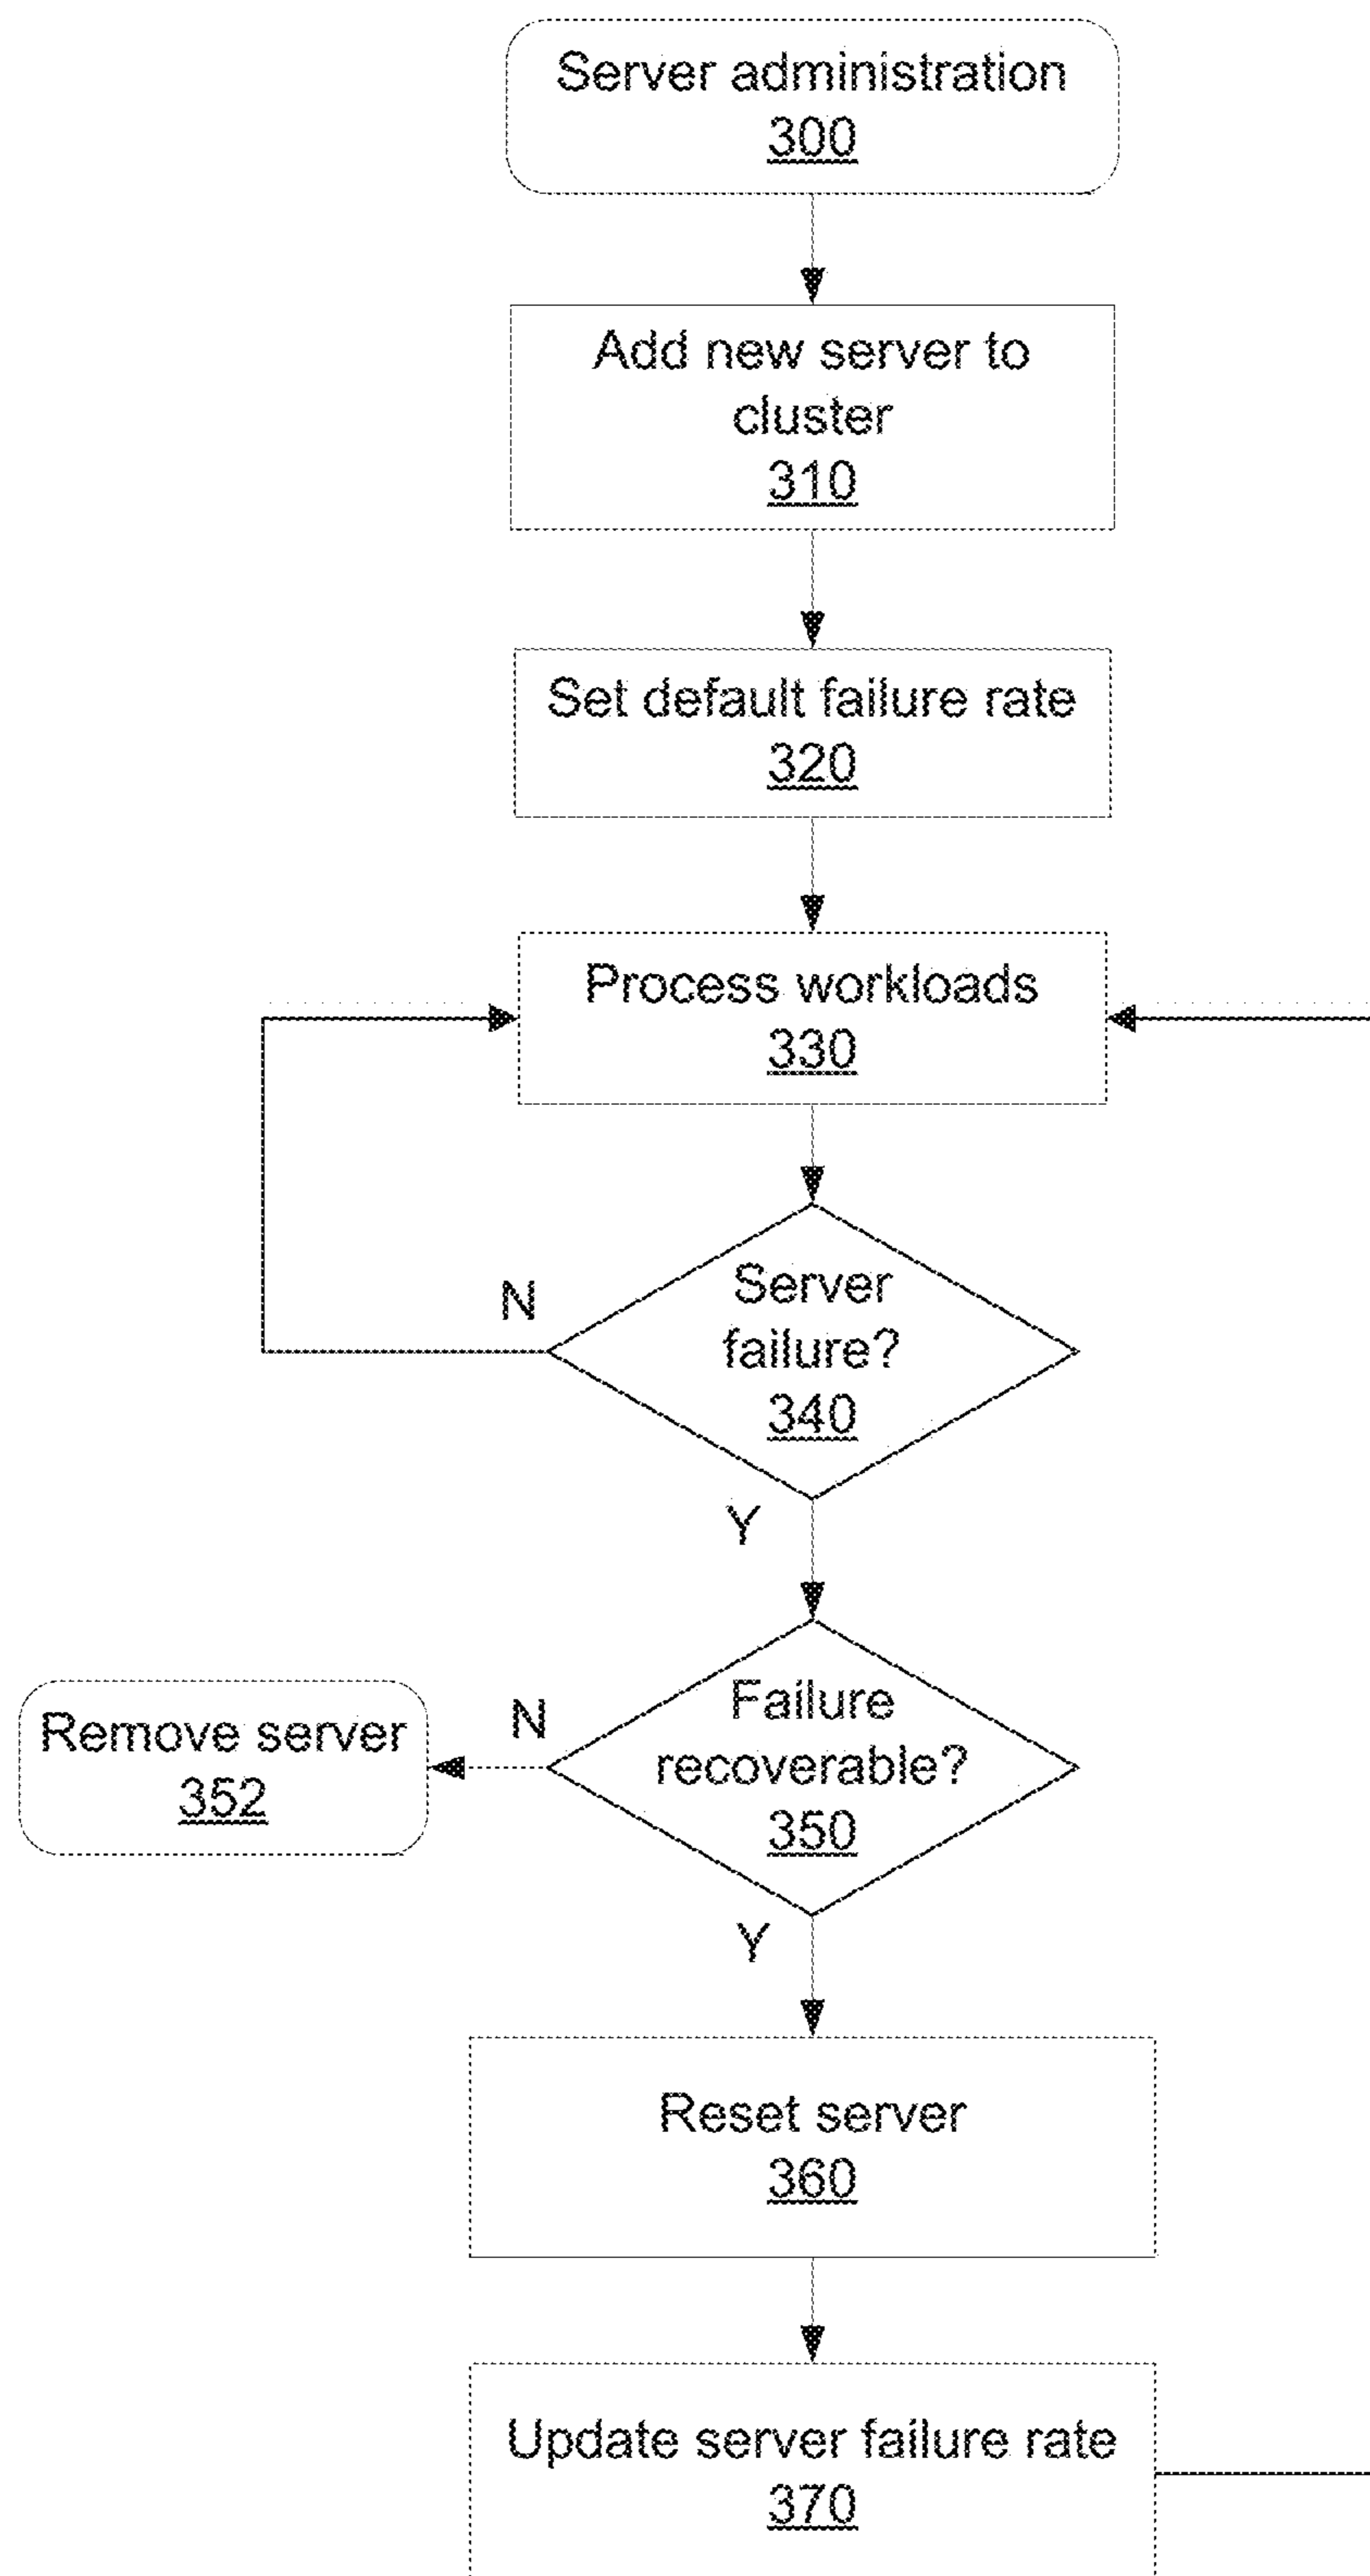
Server administration
300

Add new server to cluster
310

Set default failure rate
320

Process workloads
330

N

Server failure?
340

Y

Remove server
352

N

Failure recoverable?
350

Y

Reset server
360

Update server failure rate
370